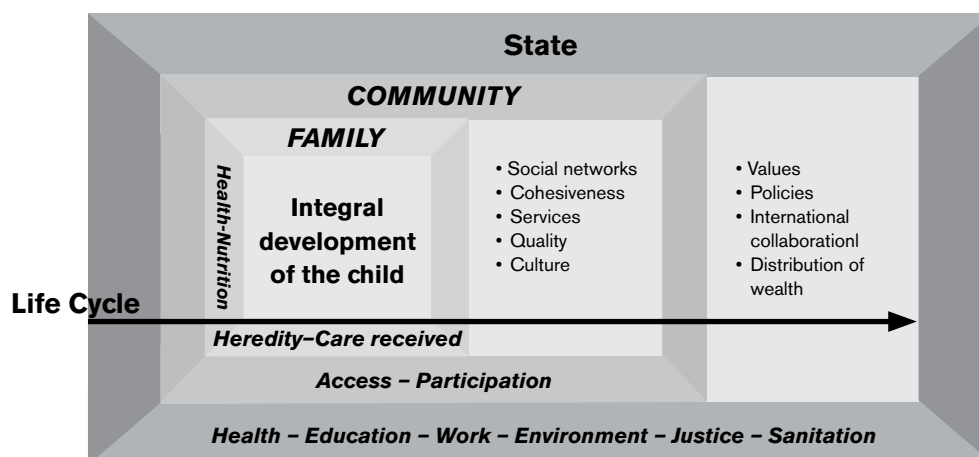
State

COMMUNITY

FAMILY

Health-Nutrition

Integral development of the child

• Social networks
• Cohesiveness
• Services
• Quality
• Culture

• Values
• Policies
• International collaborationl
• Distribution of wealth

Life Cycle

Heredity–Care received

Access – Participation

Health – Education – Work – Environment – Justice – Sanitation